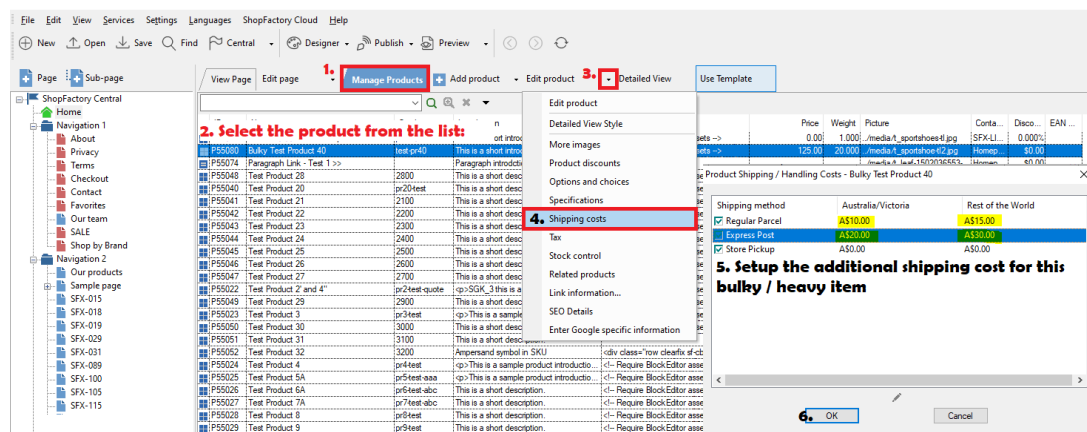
File Edit View Services Settings Languages ShopFactory Cloud Help

New Open Save Find Central Designer Publish Preview

Page Sub-page

View Page Edit page 1. Manage Products Add product Edit product 3. Detailed View Use Template

ShopFactory Central
Home
Navigation 1
About
Privacy
Terms
Checkout
Contact
Favorites
Our team
SALE
Shop by Brand
Navigation 2
Our products
Sample page
SFX-015
SFX-018
SFX-019
SFX-029
SFX-031
SFX-089
SFX-100
SFX-105
SFX-115

2. Select the product from the list:

| | | | |
|---|---|---|---|
| P55080 | Bulky Test Product 40 | test-pr40 | This is a short introd |
| P55074 | Paragraph Link - Test 1 >> | | Paragraph introdctio |
| P55048 | Test Product 28 | 2800 | This is a short desc |
| P55040 | Test Product 20 | pr20-test | This is a short desc |
| P55041 | Test Product 21 | 2100 | This is a short desc |
| P55042 | Test Product 22 | 2200 | This is a short desc |
| P55043 | Test Product 23 | 2300 | This is a short desc |
| P55044 | Test Product 24 | 2400 | This is a short desc |
| P55045 | Test Product 25 | 2500 | This is a short desc |
| P55046 | Test Product 26 | 2600 | This is a short desc |
| P55047 | Test Product 27 | 2700 | This is a short desc |
| P55022 | Test Product 2' and 4" | pr2-test-quote | <p>SGK_3 this is a |
| P55049 | Test Product 29 | 2900 | This is a short desc |
| P55023 | Test Product 3 | pr3-test | <p>This is a sample |
| P55050 | Test Product 30 | 3000 | This is a short desc |
| P55051 | Test Product 31 | 3100 | This is a short desc |
| P55052 | Test Product 32 | 3200 | Ampersand symbol in SKU |
| P55024 | Test Product 4 | pr4-test | <p>This is a sample product introductio... |
| P55025 | Test Product 5A | pr5-test-aaa | <p>This is a sample product introductio... |
| P55026 | Test Product 6A | pr6-test-abc | This is a short description. |
| P55027 | Test Product 7A | pr7-test-abc | This is a short description. |
| P55028 | Test Product 8 | pr8-test | This is a short description. |
| P55029 | Test Product 9 | pr9-test | This is a short description. |

Edit product
Detailed View Style
More images
Product discounts
Options and choices
Specifications
4. Shipping costs
Tax
Stock control
Related products
Link information...
SEO Details
Enter Google specific information

| Price | Weight | Picture | Conta... | Disco... | EAN ... |
|---|---|---|---|---|---|
| 0.00 | 1.000 | ../media/t_sportshoes-tl.jpg | SFX-LI... | 0.000% | |
| 125.00 | 20.000 | ../media/t_sportshoe-tl2.jpg | Homep... | $0.00 | |

Product Shipping / Handling Costs - Bulky Test Product 40

| Shipping method | Australia/Victoria | Rest of the World |
|---|---|---|
| Regular Parcel | A$10.00 | A$15.00 |
| Express Post | A$20.00 | A$30.00 |
| Store Pickup | A$0.00 | A$0.00 |

5. Setup the additional shipping cost for this bulky / heavy item

6. OK Cancel